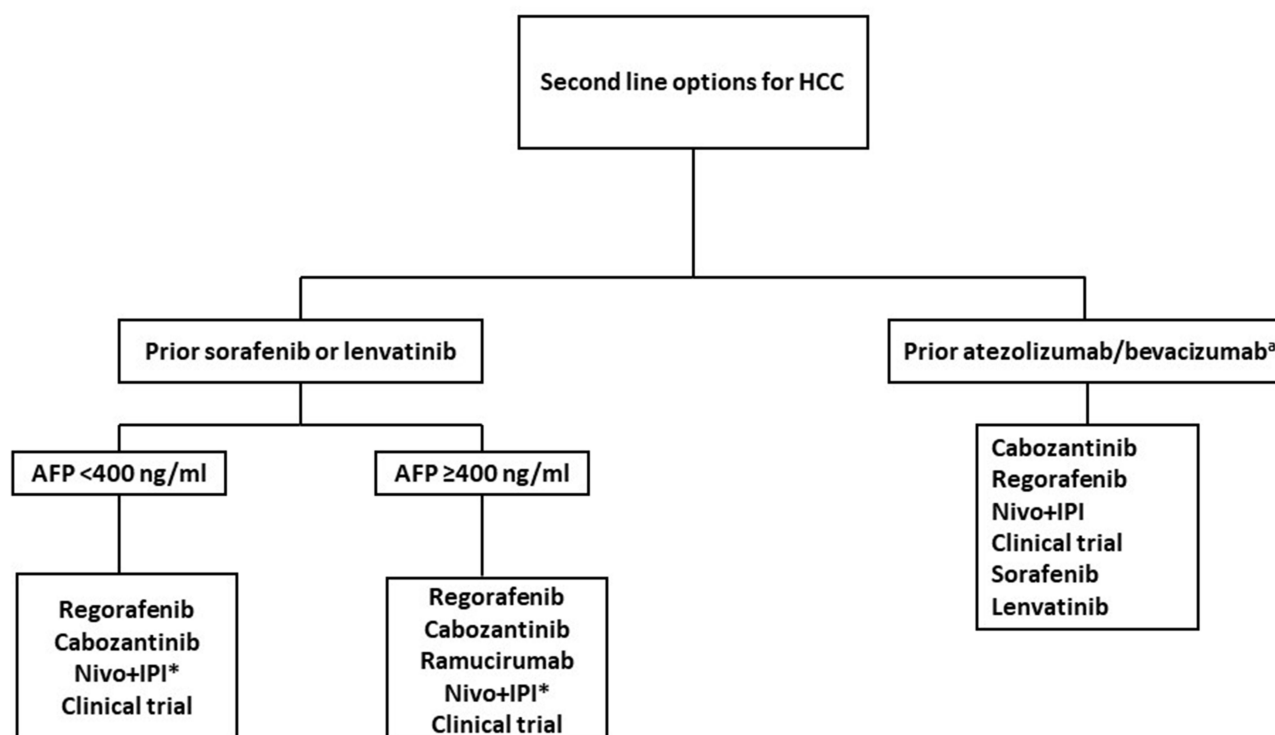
Second line options for HCC

Prior sorafenib or lenvatinib

Prior atezolizumab/bevacizumab$^{a}$

AFP <400 ng/ml

AFP ≥400 ng/ml

Cabozantinib
Regorafenib
Nivo+IPI
Clinical trial
Sorafenib
Lenvatinib

Regorafenib
Cabozantinib
Nivo+IPI*
Clinical trial

Regorafenib
Cabozantinib
Ramucirumab
Nivo+IPI*
Clinical trial